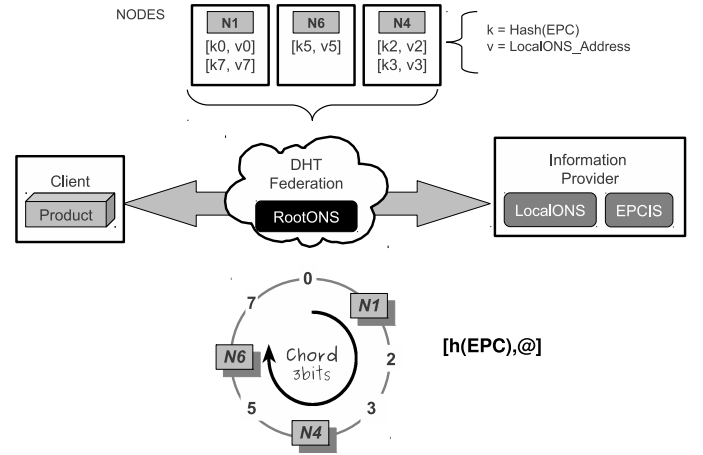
NODES

N1
[k0, v0]
[k7, v7]

N6
[k5, v5]

N4
[k2, v2]
[k3, v3]

k = Hash(EPC)
v = LocalONS_Address

Client
Product

DHT
Federation
RootONS

Information
Provider
LocalONS
EPCIS

0
N1
2
3
N4
5
N6
7
Chord
3bits

[h(EPC),@]